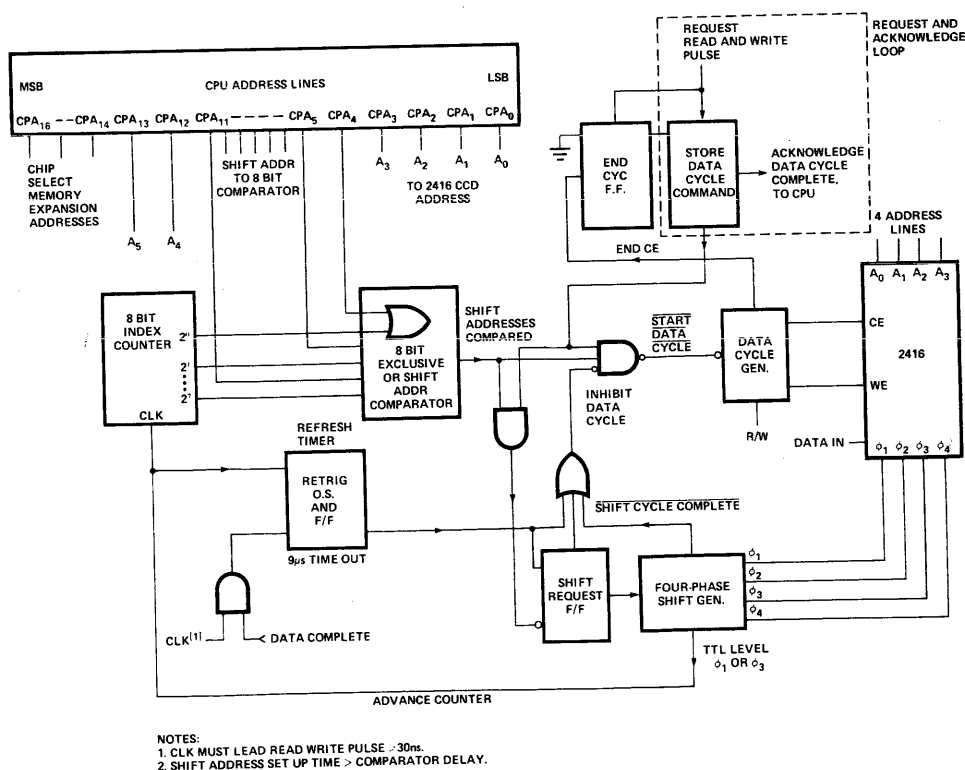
REQUEST READ AND WRITE PULSE

REQUEST AND ACKNOWLEDGE LOOP

MSB

CPU ADDRESS LINES

LSB

$CPA_{16}$ $CPA_{14}$ $CPA_{13}$ $CPA_{12}$ $CPA_{11}$ $CPA_5$ $CPA_4$ $CPA_3$ $CPA_2$ $CPA_1$ $CPA_0$

CHIP SELECT MEMORY EXPANSION ADDRESSES

SHIFT ADDR TO 8 BIT COMPARATOR

$A_3$ $A_2$ $A_1$ $A_0$

TO 2416 CCD ADDRESS

$A_5$ $A_4$

END CYC F.F.

STORE DATA CYCLE COMMAND

ACKNOWLEDGE DATA CYCLE COMPLETE, TO CPU

4 ADDRESS LINES

END CE

$A_0$ $A_1$ $A_2$ $A_3$

8 BIT INDEX COUNTER

$2^{1'}$

$2^1$

$2^7$

CLK

8 BIT EXCLUSIVE OR SHIFT ADDR COMPARATOR

SHIFT ADDRESSES COMPARED

$\overline{START}$ $\overline{DATA}$ $\overline{CYCLE}$

DATA CYCLE GEN.

CE

WE

2416

INHIBIT DATA CYCLE

R/W

DATA IN

$\phi_1$ $\phi_2$ $\phi_3$ $\phi_4$

REFRESH TIMER

RETRIG O.S. AND F/F

9µs TIME OUT

$\overline{SHIFT\ CYCLE\ COMPLETE}$

SHIFT REQUEST F/F

FOUR-PHASE SHIFT GEN.

$\phi_1$ $\phi_2$ $\phi_3$ $\phi_4$

$CLK^{[1]}$

DATA COMPLETE

TTL LEVEL $\phi_1$ OR $\phi_3$

ADVANCE COUNTER

NOTES:
1. CLK MUST LEAD READ WRITE PULSE ≥30ns.
2. SHIFT ADDRESS SET UP TIME > COMPARATOR DELAY.